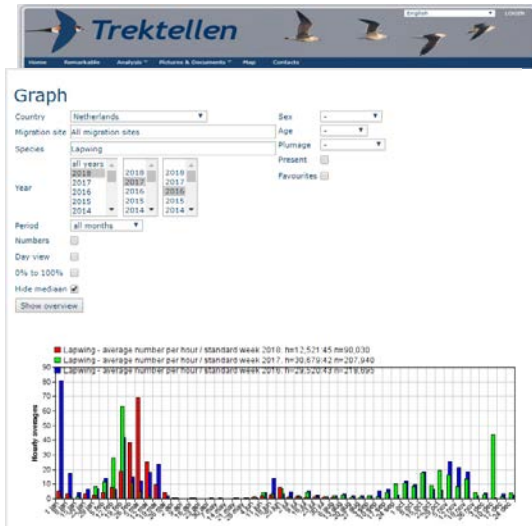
Trektellen

English LOGIN

Home Remarkable Analysis Pictures & Documents Map Contacts

Graph

Country Netherlands
Migration site All migration sites
Species Lapwing
Year all years 2018 2017 2016 2015 2014 | 2018 2017 2016 2015 2014 | 2018 2017 2016 2015 2014
Period all months
Numbers
Day view
0% to 100%
Hide mediaan
Show overview

Sex -
Age -
Plumage -
Present
Favourites

Lapwing - average number per hour / standard week 2018 h=12,521:45 n=90,030
Lapwing - average number per hour / standard week 2017 h=30,679:42 n=207,940
Lapwing - average number per hour / standard week 2016 h=28,520:43 n=219,695

Hourly averages

0 5 10 15 20 25 30 35 40 45 50 55 60 65 70 75 80 85 90